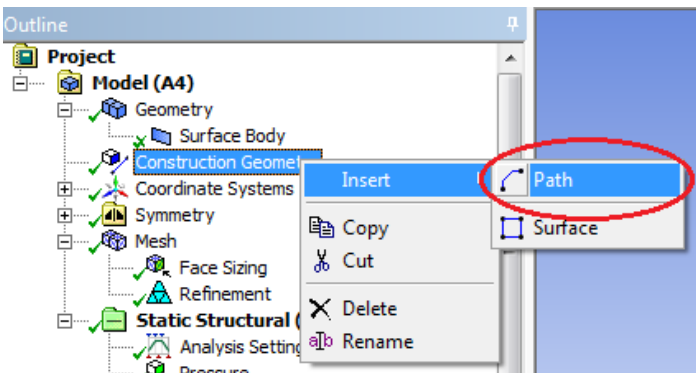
Outline

Project
Model (A4)
Geometry
Surface Body
Construction Geomet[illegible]
Coordinate Systems
Symmetry
Mesh
Face Sizing
Refinement
Static Structural ([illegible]
Analysis Setting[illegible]
Pressure

Insert
Copy
Cut
Delete
Rename

Path
Surface